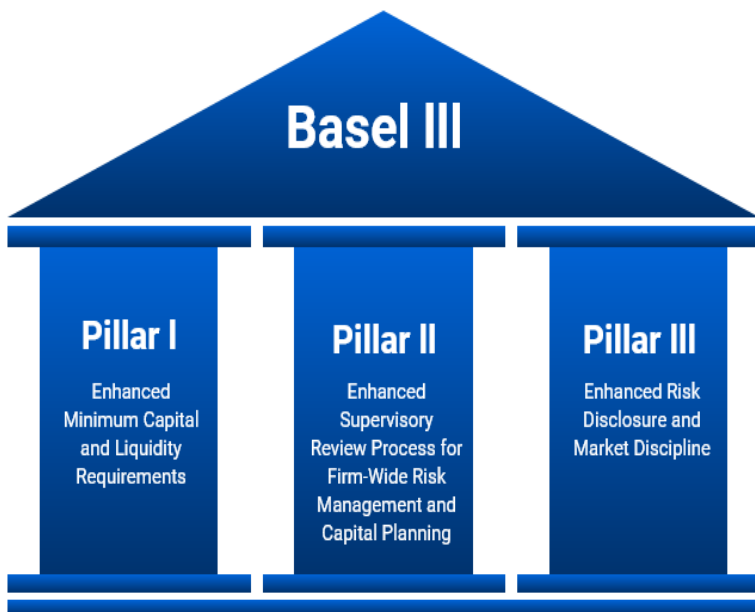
Basel III

Pillar I

Enhanced Minimum Capital and Liquidity Requirements

Pillar II

Enhanced Supervisory Review Process for Firm-Wide Risk Management and Capital Planning

Pillar III

Enhanced Risk Disclosure and Market Discipline